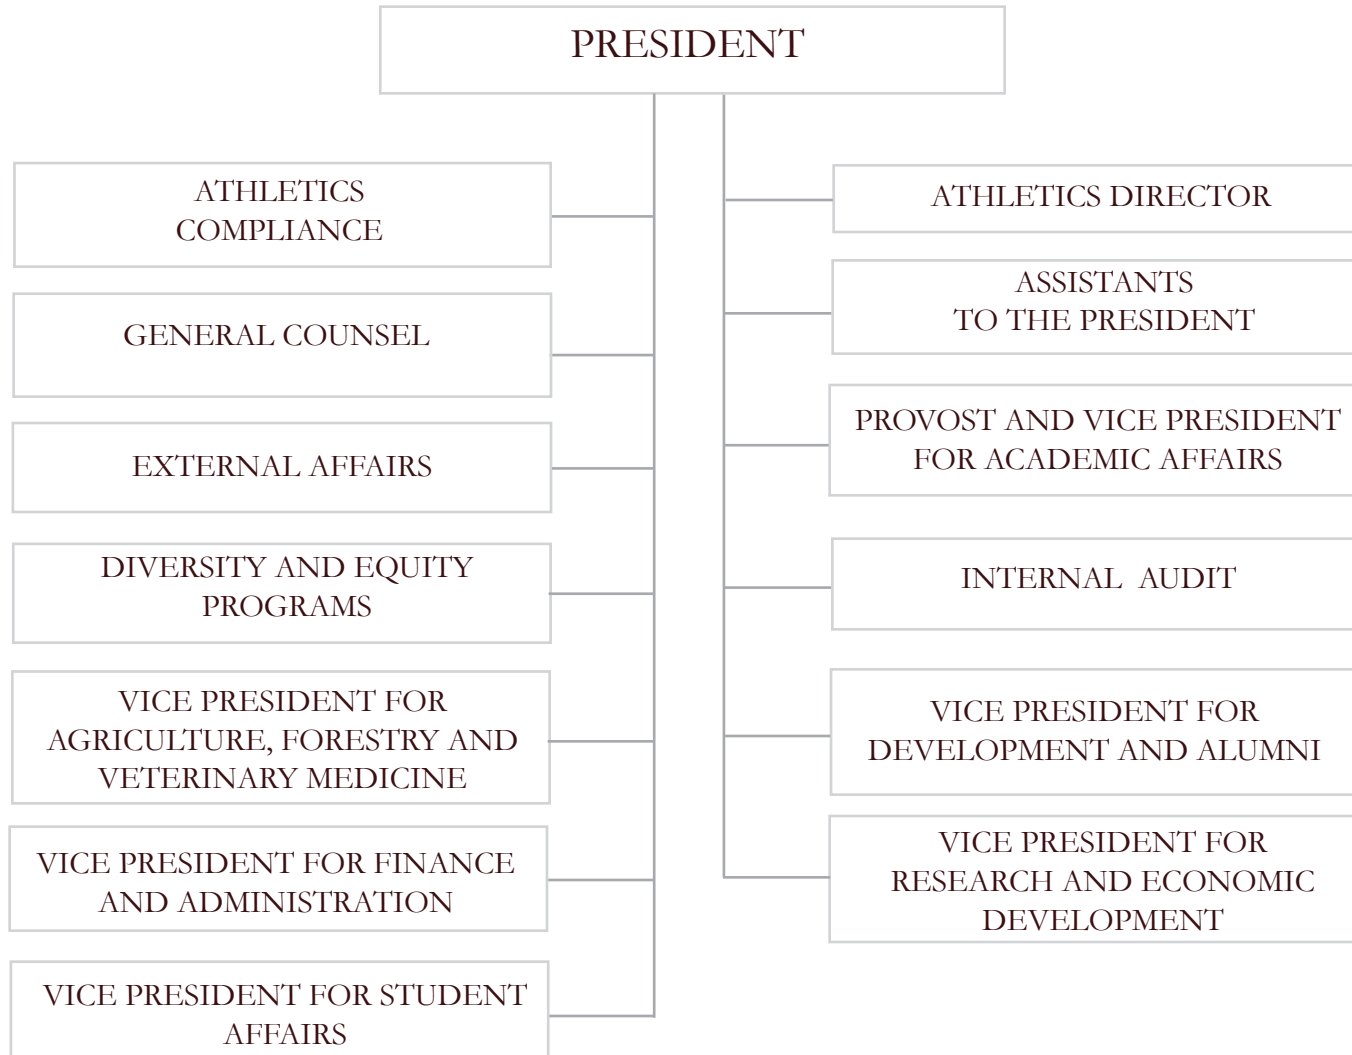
PRESIDENT

ATHLETICS COMPLIANCE

GENERAL COUNSEL

EXTERNAL AFFAIRS

DIVERSITY AND EQUITY PROGRAMS

VICE PRESIDENT FOR AGRICULTURE, FORESTRY AND VETERINARY MEDICINE

VICE PRESIDENT FOR FINANCE AND ADMINISTRATION

VICE PRESIDENT FOR STUDENT AFFAIRS

ATHLETICS DIRECTOR

ASSISTANTS TO THE PRESIDENT

PROVOST AND VICE PRESIDENT FOR ACADEMIC AFFAIRS

INTERNAL AUDIT

VICE PRESIDENT FOR DEVELOPMENT AND ALUMNI

VICE PRESIDENT FOR RESEARCH AND ECONOMIC DEVELOPMENT